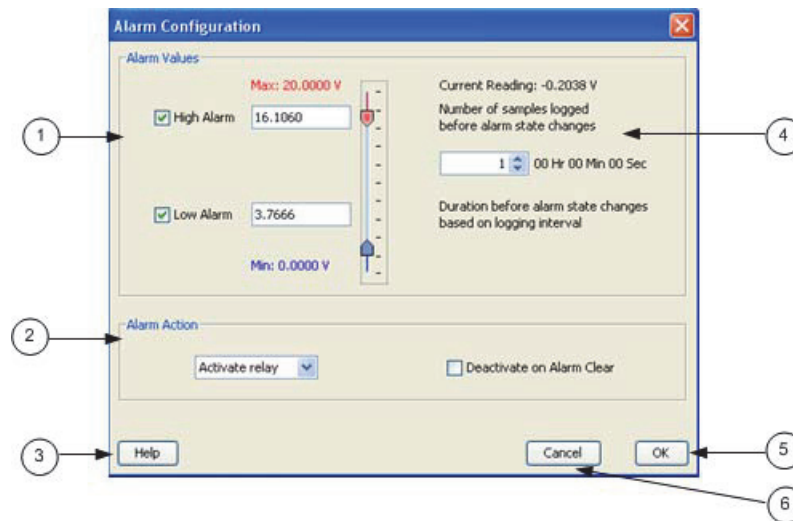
Alarm Configuration

Alarm Values

Max: 20.0000 V

High Alarm 16.1060

Low Alarm 3.7666

Min: 0.0000 V

Current Reading: -0.2038 V

Number of samples logged before alarm state changes

1 00 Hr 00 Min 00 Sec

Duration before alarm state changes based on logging interval

Alarm Action

Activate relay

Deactivate on Alarm Clear

Help

Cancel

OK

1

2

3

4

5

6